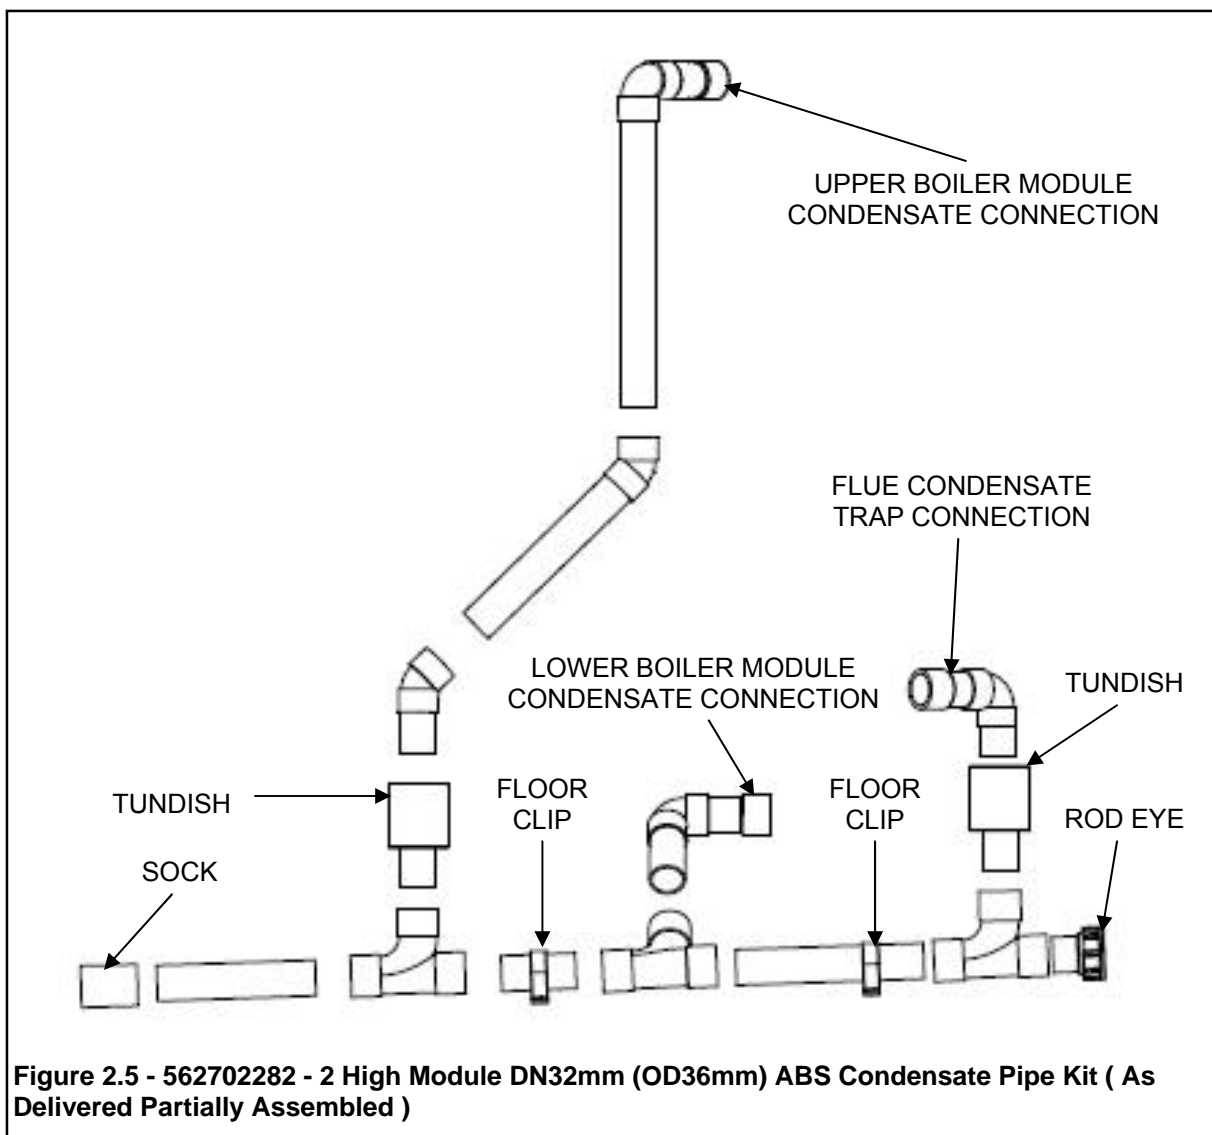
UPPER BOILER MODULE CONDENSATE CONNECTION

FLUE CONDENSATE TRAP CONNECTION

LOWER BOILER MODULE CONDENSATE CONNECTION

TUNDISH

TUNDISH

FLOOR CLIP

FLOOR CLIP

ROD EYE

SOCK

Figure 2.5 - 562702282 - 2 High Module DN32mm (OD36mm) ABS Condensate Pipe Kit ( As Delivered Partially Assembled )